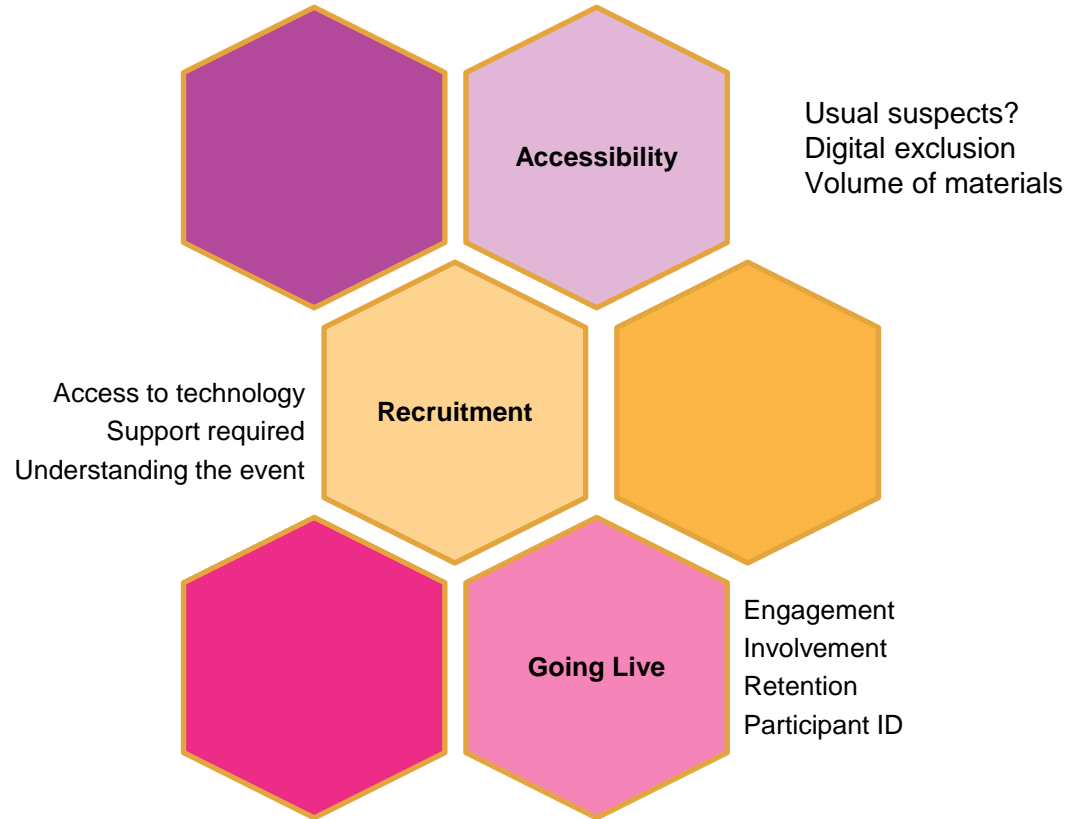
Accessibility

Usual suspects?
Digital exclusion
Volume of materials

Access to technology
Support required
Understanding the event

Recruitment

Going Live

Engagement
Involvement
Retention
Participant ID